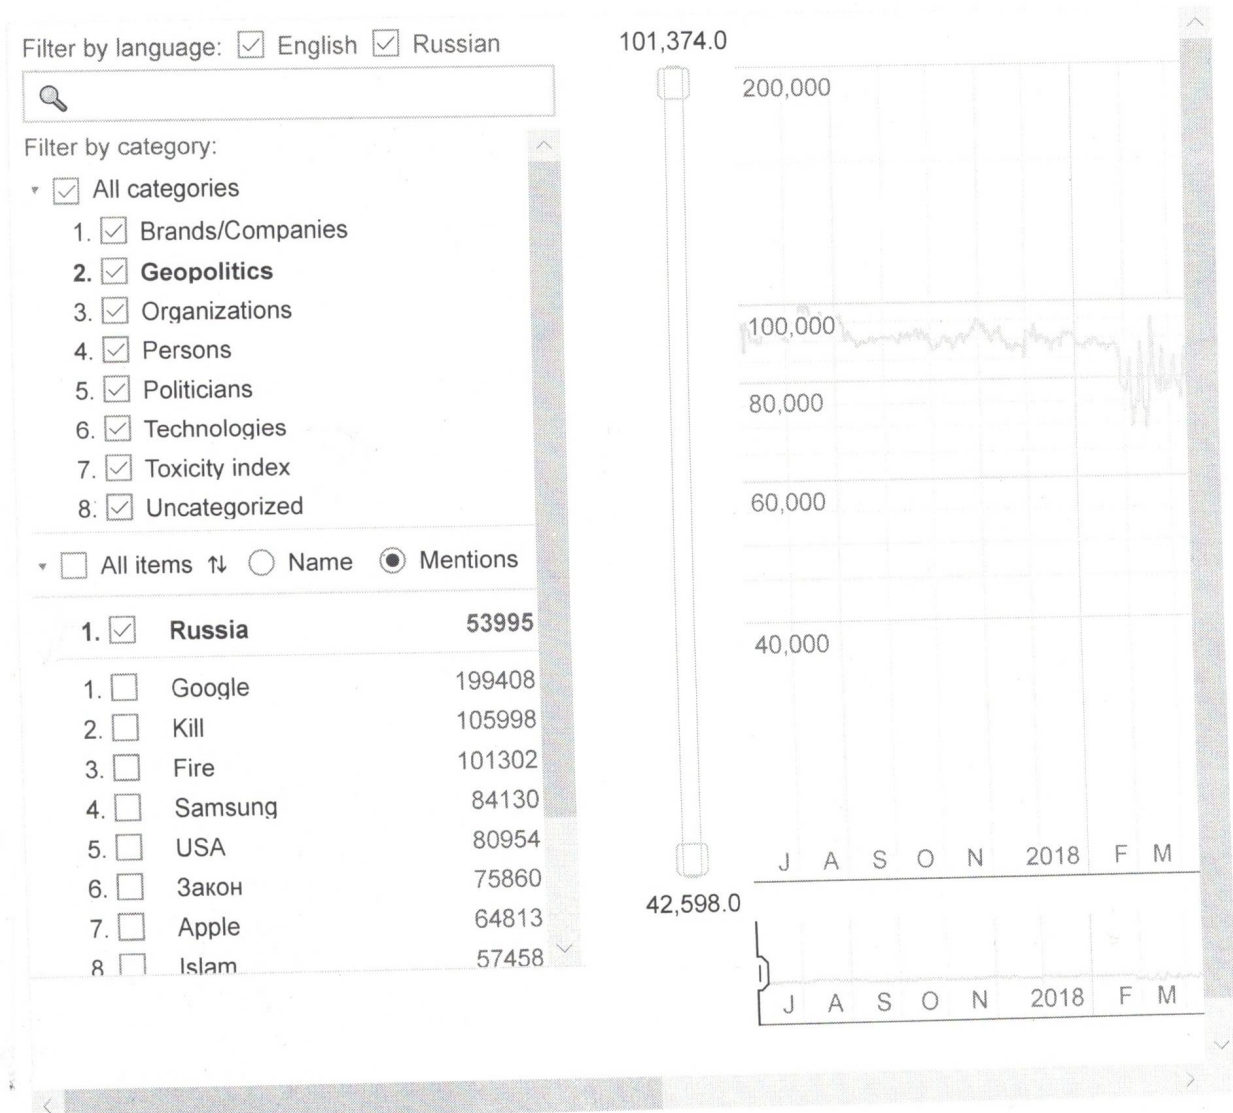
Filter by language: English Russian

Filter by category:

All categories

1. Brands/Companies
2. Geopolitics
3. Organizations
4. Persons
5. Politicians
6. Technologies
7. Toxicity index
8. Uncategorized

All items ⇅ Name Mentions

| | | |
|---|---|---|
| 1. | Russia | 53995 |
| 1. | Google | 199408 |
| 2. | Kill | 105998 |
| 3. | Fire | 101302 |
| 4. | Samsung | 84130 |
| 5. | USA | 80954 |
| 6. | Закон | 75860 |
| 7. | Apple | 64813 |
| 8. | Islam | 57458 |

101,374.0

200,000

100,000

80,000

60,000

40,000

J A S O N 2018 F M

42,598.0

J A S O N 2018 F M